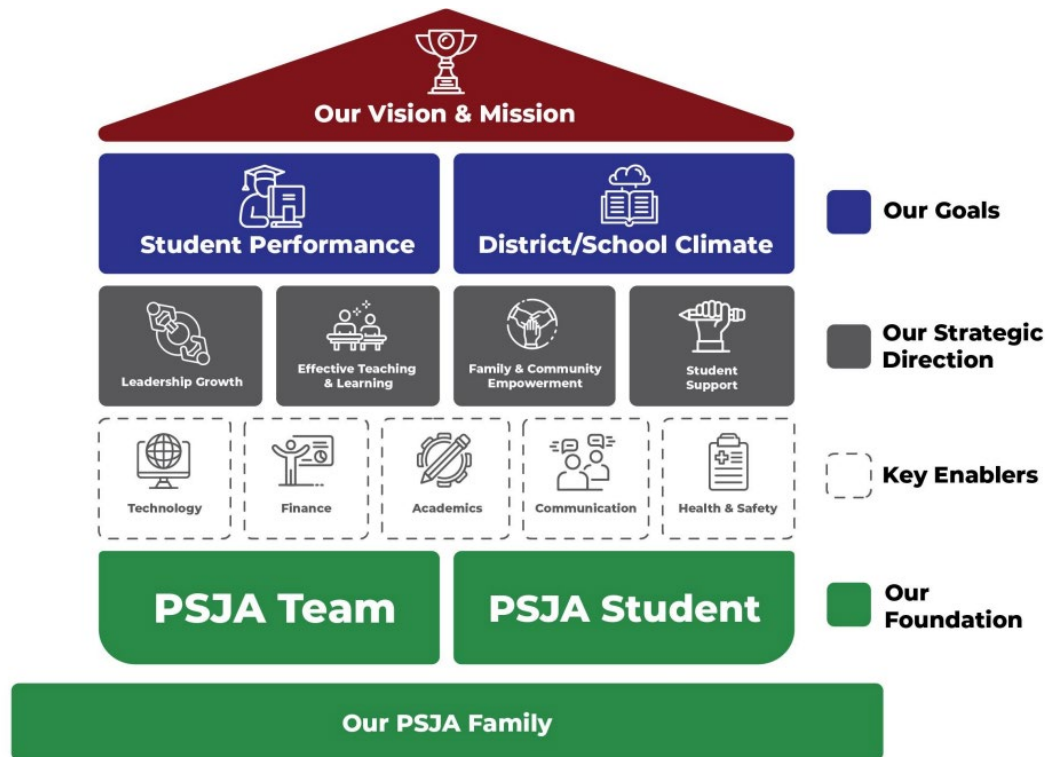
Our Vision & Mission

Student Performance

District/School Climate

Our Goals

Leadership Growth

Effective Teaching & Learning

Family & Community Empowerment

Student Support

Our Strategic Direction

Technology

Finance

Academics

Communication

Health & Safety

Key Enablers

PSJA Team

PSJA Student

Our Foundation

Our PSJA Family